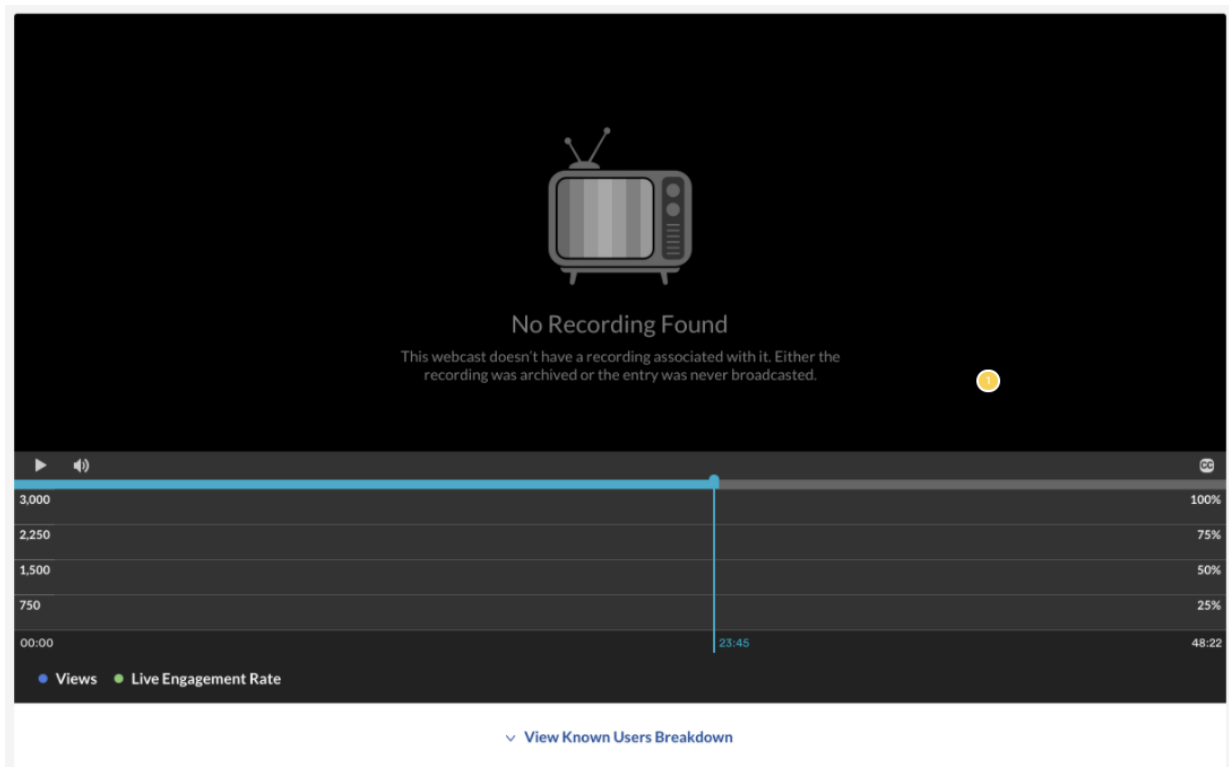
No Recording Found

This webcast doesn't have a recording associated with it. Either the recording was archived or the entry was never broadcasted.

1

3,000
2,250
1,500
750

100%
75%
50%
25%

00:00
23:45
48:22

Views Live Engagement Rate

View Known Users Breakdown